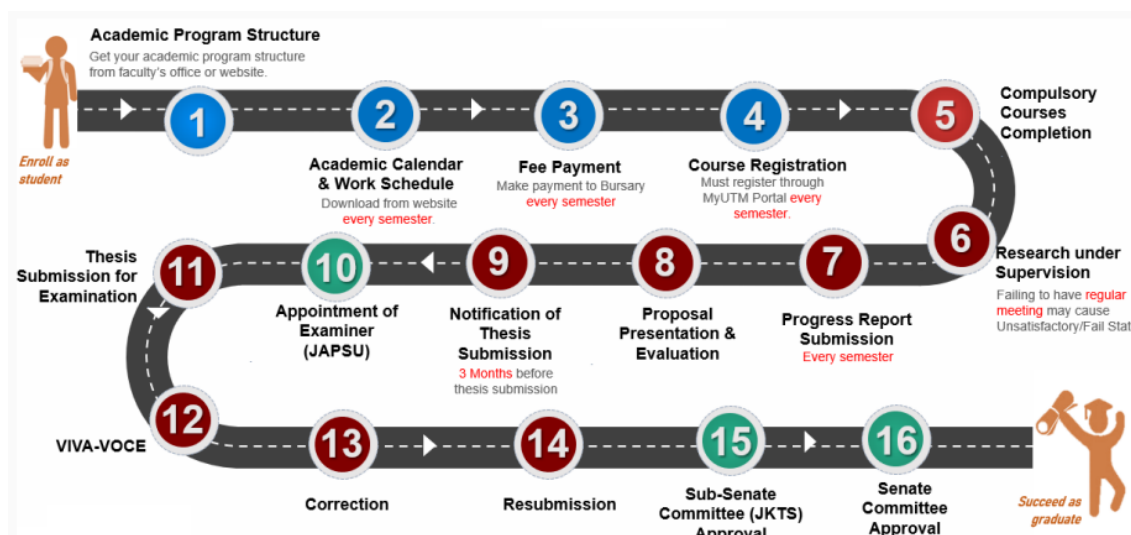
Academic Program Structure
Get your academic program structure from faculty's office or website.

Enroll as student

1

2

3

4

5

Compulsory Courses Completion

Academic Calendar & Work Schedule
Download from website every semester.

Fee Payment
Make payment to Bursary every semester

Course Registration
Must register through MyUTM Portal every semester.

6

Research under Supervision
Failing to have regular meeting may cause Unsatisfactory/Fail Stat

Thesis Submission for Examination

11

10

9

8

7

Appointment of Examiner (JAPSU)

Notification of Thesis Submission
3 Months before thesis submission

Proposal Presentation & Evaluation

Progress Report Submission
Every semester

12

VIVA-VOCE

13

14

15

16

Correction

Resubmission

Sub-Senate Committee (JKTS) Approval

Senate Committee Approval

Succeed as graduate